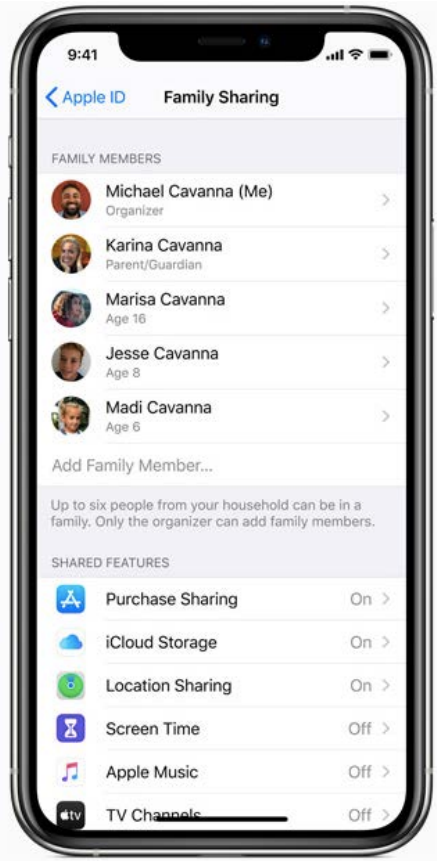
9:41

Apple ID Family Sharing

FAMILY MEMBERS

Michael Cavanna (Me)
Organizer

Karina Cavanna
Parent/Guardian

Marisa Cavanna
Age 16

Jesse Cavanna
Age 8

Madi Cavanna
Age 6

Add Family Member...

Up to six people from your household can be in a family. Only the organizer can add family members.

SHARED FEATURES

Purchase Sharing On

iCloud Storage On

Location Sharing On

Screen Time Off

Apple Music Off

tv TV Channels Off